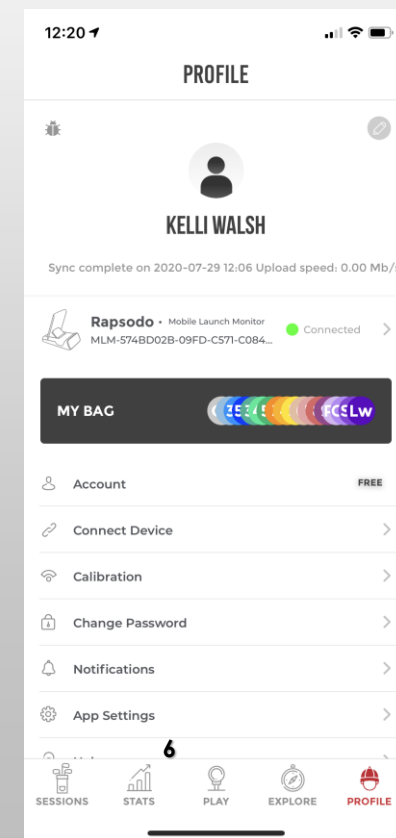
12:20

PROFILE

KELLI WALSH

Sync complete on 2020-07-29 12:06 Upload speed: 0.00 Mb/

Rapsodo • Mobile Launch Monitor
MLM-574BD02B-09FD-C571-C084...
Connected

MY BAG
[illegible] Lw

Account FREE

Connect Device

Calibration

Change Password

Notifications

App Settings

6

SESSIONS STATS PLAY EXPLORE PROFILE